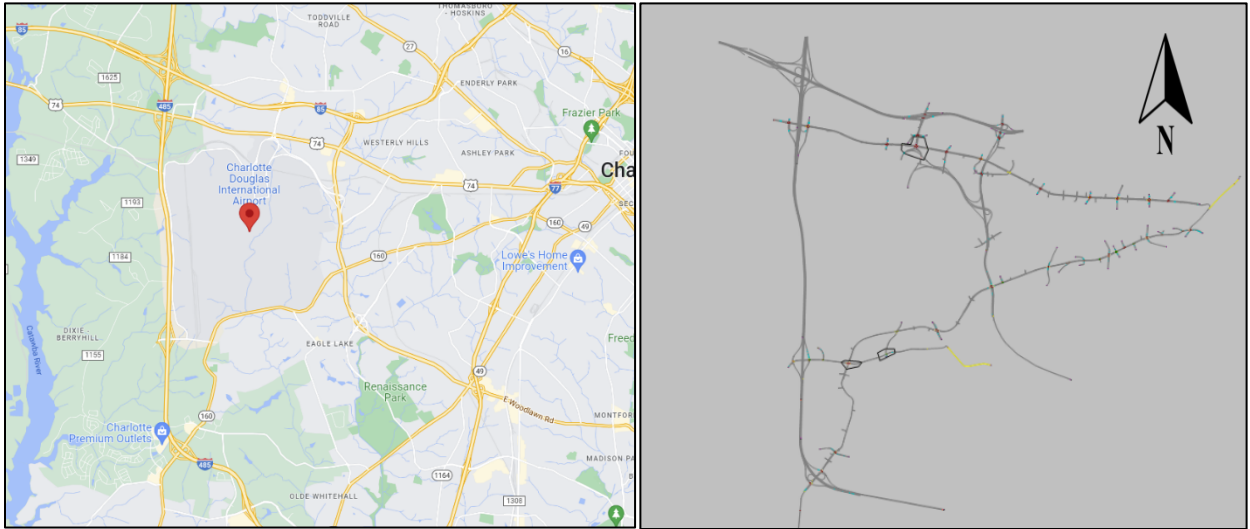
THOMASBORO - HOSKINS

TODDVILLE ROAD

85

1625

74

485

85

27

16

ENDERLY PARK

Frazier Park

1349

74

WESTERLY HILLS

ASHLEY PARK

Charlotte Douglas International Airport

74

77

Cha

1193

160

49

1184

160

Lowe's Home Improvement

Catawba River

DIXIE-BERRYHILL

1155

EAGLE LAKE

Freed

49

Renaissance Park

E Woodlawn Rd

MONTFOR

160

Charlotte Premium Outlets

485

MADISON PA

1164

1308

OLDE WHITEHALL

N